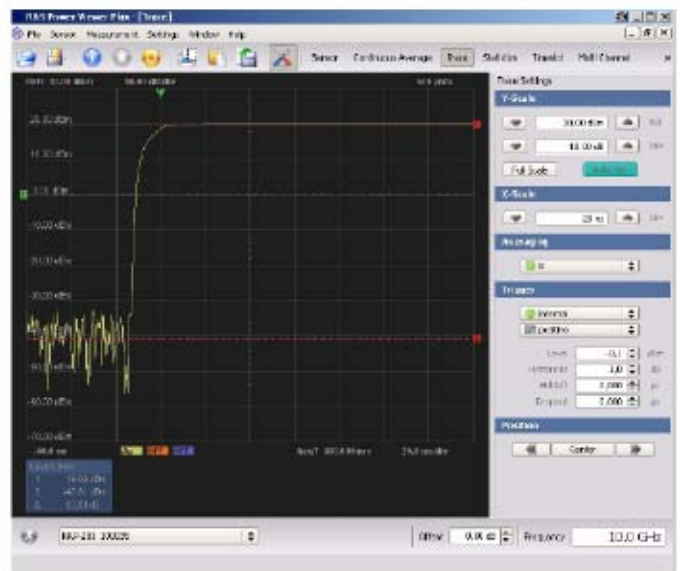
R&S Power Viewer Plus - [Trace]
File Sensor Measurement Settings Window Help
Sensor Continuous Average Trace Statistics Trimble Multi Channel
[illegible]
20.00 dBm
10.00 dBm
0.00 dBm
-10.00 dBm
-20.00 dBm
-30.00 dBm
-40.00 dBm
-50.00 dBm
-60.00 dBm
-70.00 dBm
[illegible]
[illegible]
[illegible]
Trace Settings
Y-Scale
30.00 dBm
10.00 dB
Full Scale
X-Scale
20 ns
Averaging
Trigger
Internal
positive
Level -0.1 dBm
Hysteresis 3.0 dB
Holdoff 0.000 µs
Dropout 0.000 µs
Position
Center
NRP-Z81 100026
Offset 0.00 dB
Frequency 10.0 GHz